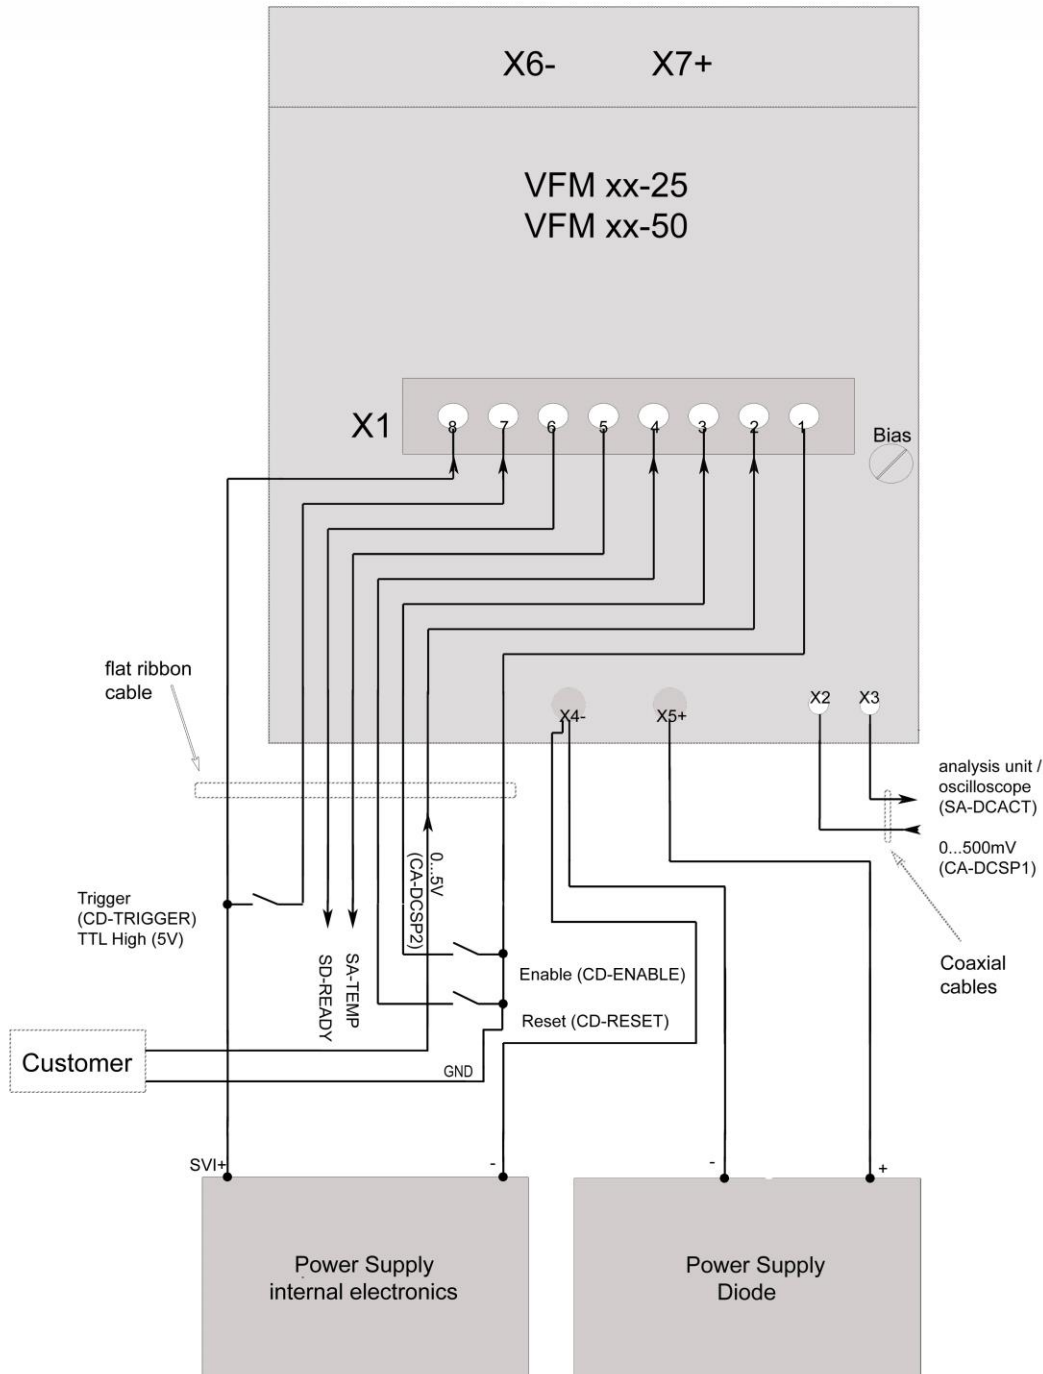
X6- X7+

VFM xx-25
VFM xx-50

X1

8 7 6 5 4 3 2 1

Bias

flat ribbon cable

X4- X5+ X2 X3

analysis unit / oscilloscope (SA-DCACT)

0...500mV (CA-DCSP1)

Coaxial cables

0...5V (CA-DCSP2)

Trigger (CD-TRIGGER) TTL High (5V)

SD-READY

SA-TEMP

Enable (CD-ENABLE)

Reset (CD-RESET)

Customer

GND

SVI+

-

-

+

Power Supply internal electronics

Power Supply Diode